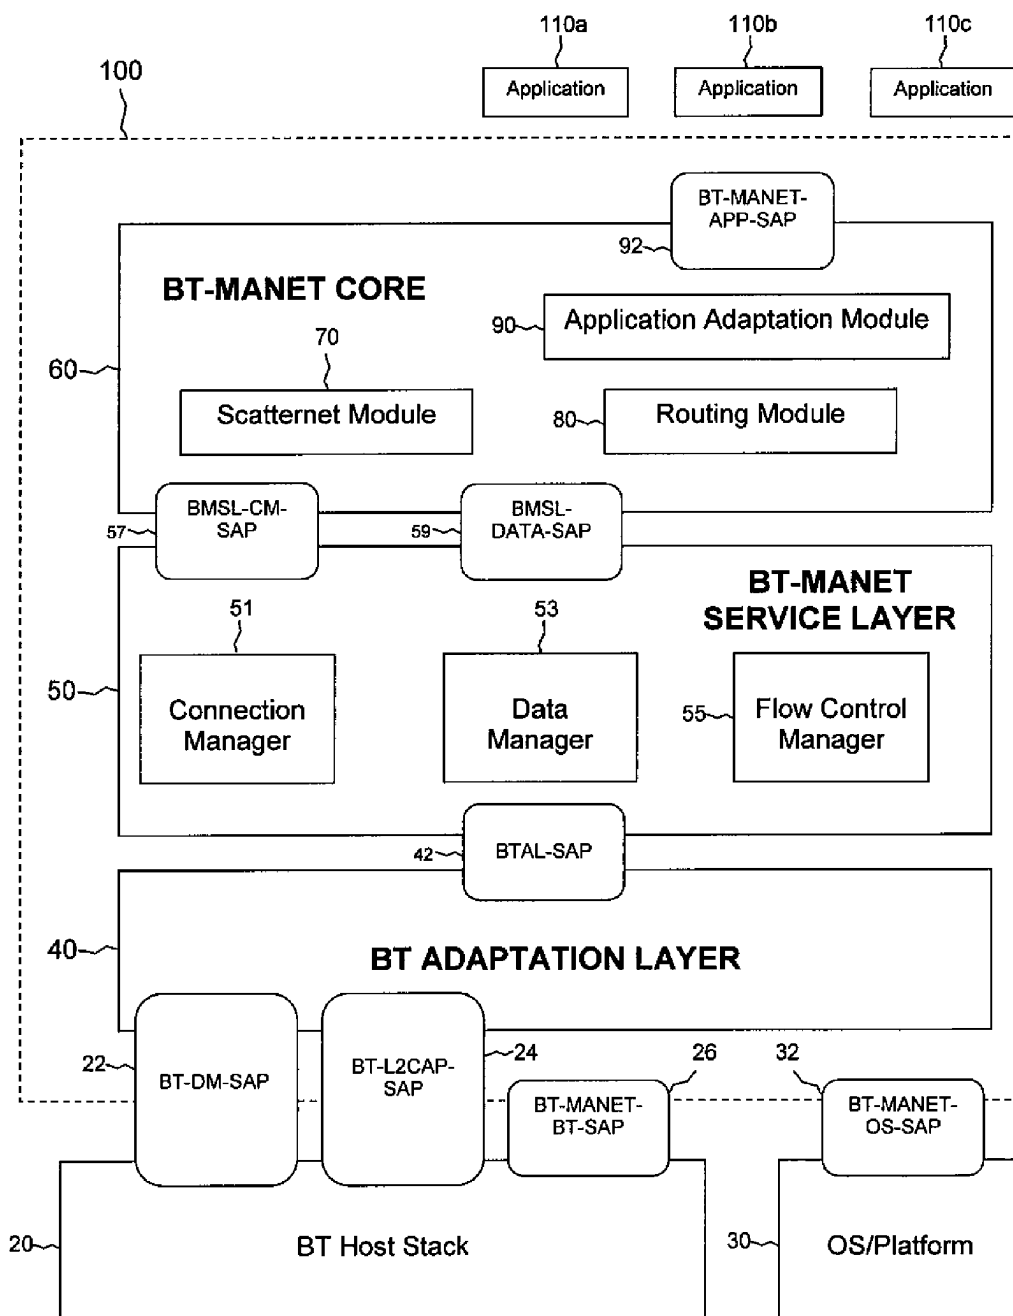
110a
110b
110c
100
Application
Application
Application

BT-MANET-APP-SAP
92

BT-MANET CORE
90
Application Adaptation Module
70
60
Scatternet Module
80
Routing Module

57
BMSL-CM-SAP
59
BMSL-DATA-SAP

BT-MANET SERVICE LAYER
51
53
50
Connection Manager
Data Manager
55
Flow Control Manager

42
BTAL-SAP

40
BT ADAPTATION LAYER

22
BT-DM-SAP
BT-L2CAP-SAP
24
26
BT-MANET-BT-SAP
32
BT-MANET-OS-SAP

20
BT Host Stack
30
OS/Platform